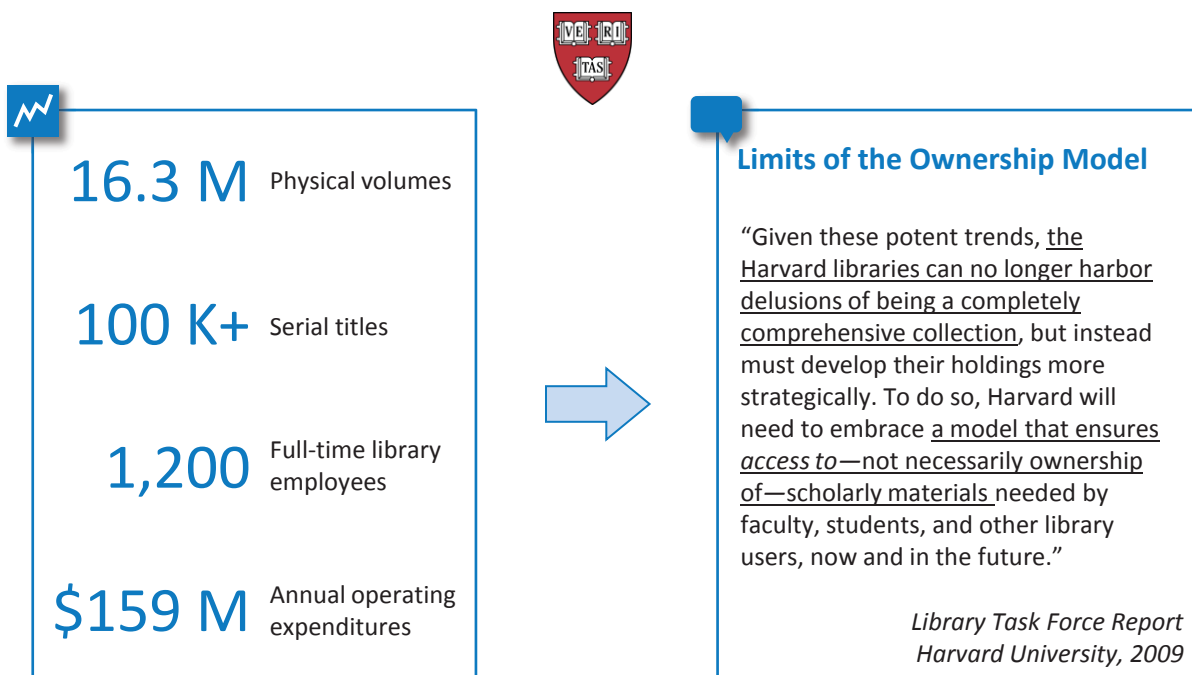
VE RI TAS

16.3 M Physical volumes

100 K+ Serial titles

1,200 Full-time library employees

$159 M Annual operating expenditures

Limits of the Ownership Model

“Given these potent trends, the Harvard libraries can no longer harbor delusions of being a completely comprehensive collection, but instead must develop their holdings more strategically. To do so, Harvard will need to embrace a model that ensures *access to*—not necessarily ownership of—scholarly materials needed by faculty, students, and other library users, now and in the future.”

*Library Task Force Report*
*Harvard University, 2009*